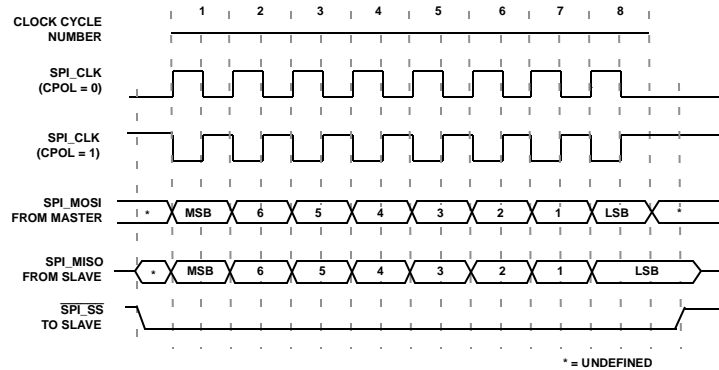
CLOCK CYCLE NUMBER

1 2 3 4 5 6 7 8

SPI_CLK (CPOL = 0)

SPI_CLK (CPOL = 1)

SPI_MOSI FROM MASTER

* MSB 6 5 4 3 2 1 LSB *

SPI_MISO FROM SLAVE

* MSB 6 5 4 3 2 1 LSB

$\overline{\text{SPI\_SS}}$ TO SLAVE

* = UNDEFINED